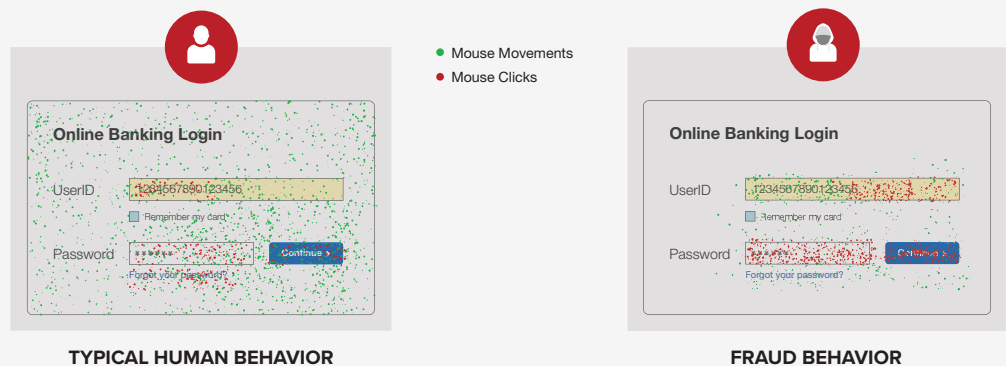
Mouse Movements
Mouse Clicks

Online Banking Login
UserID 123456789012345​6
Remember my card
Password ******
Continue >
Forgot your password?

TYPICAL HUMAN BEHAVIOR

Online Banking Login
UserID 1234567890123456
Remember my card
Password
Continue >
Forgot your password?

FRAUD BEHAVIOR